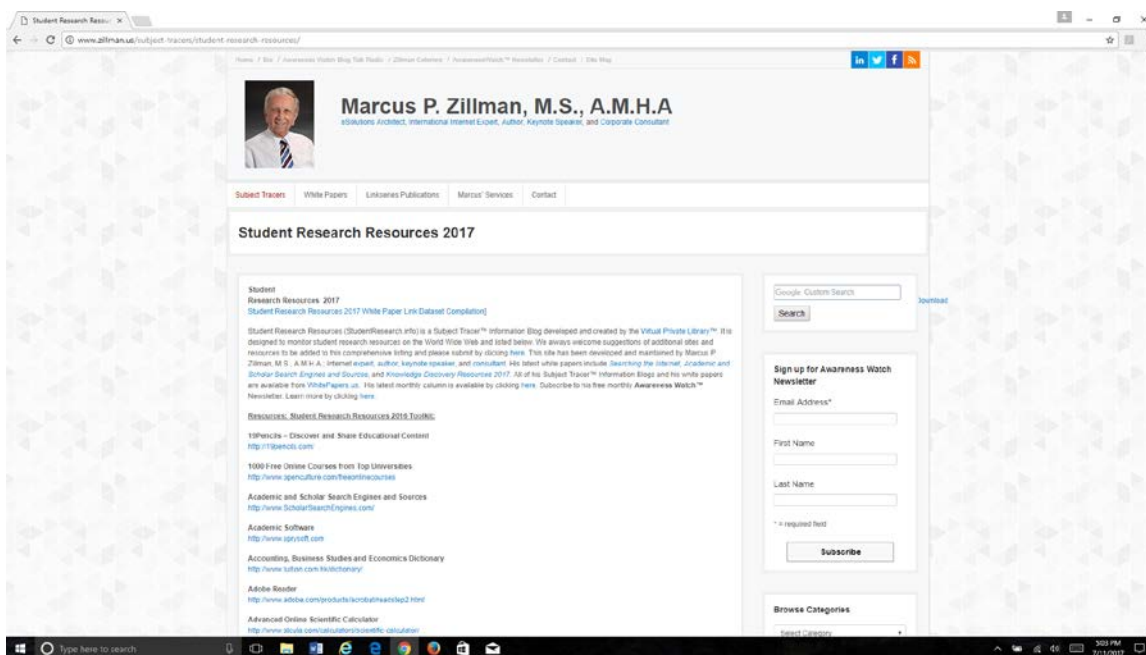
Student Research Resou ×

www.zillman.us/subject-tracers/student-research-resources/

Home / Bio / Awareness Vision Blog Talk Radio / Zillman Columns / AwarenessWatch™ Newsletter / Contact / Site Map

in f

Marcus P. Zillman, M.S., A.M.H.A

eSolutions Architect, International Internet Expert, Author, Keynote Speaker, and Corporate Consultant

Subject Tracers | White Papers | Linkseries Publications | Marcus' Services | Contact

Student Research Resources 2017

Student
Research Resources 2017
Student Research Resources 2017 White Paper Link Dataset Compilation]

Student Research Resources (StudentResearch.info) is a Subject Tracer™ Information Blog developed and created by the Virtual Private Library™. It is designed to monitor student research resources on the World Wide Web and listed below. We always welcome suggestions of additional sites and resources to be added to this comprehensive listing and please submit by clicking here. This site has been developed and maintained by Marcus P. Zillman, M.S., A.M.H.A., Internet expert, author, keynote speaker, and consultant. His latest white papers include Searching the Internet, Academic and Scholar Search Engines and Sources, and Knowledge Discovery Resources 2017. All of his Subject Tracer™ Information Blogs and his white papers are available from WhitePapers.us. His latest monthly column is available by clicking here. Subscribe to his free monthly Awareness Watch™ Newsletter. Learn more by clicking here.

Resources: Student Research Resources 2016 Toolkit:

10Pencils – Discover and Share Educational Content
http://10pencils.com/

1000 Free Online Courses from Top Universities
http://www.openculture.com/freeonlinecourses

Academic and Scholar Search Engines and Sources
http://www.ScholarSearchEngines.com/

Academic Software
http://www.sprysoft.com

Accounting, Business Studies and Economics Dictionary
http://www.tutor2u.com/dictionary/

Adobe Reader
http://www.adobe.com/products/acrobat/readstep2.html

Advanced Online Scientific Calculator
http://www.calculator/scientific-calculator

Google Custom Search

Search

Download

Sign up for Awareness Watch Newsletter

Email Address*

First Name

Last Name

* = required field

Subscribe

Browse Categories

Select Category

Type here to search

5:03 PM
7/1/2017